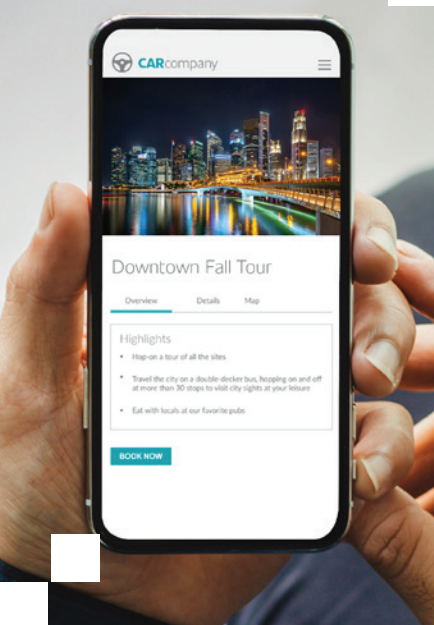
CARcompany

Downtown Fall Tour

Overview Details Map

Highlights

• Hop-on a tour of all the sites

• Travel the city on a double-decker bus, hopping on and off at more than 30 stops to visit city sights at your leisure

• Eat with locals at our favorite pubs

BOOK NOW